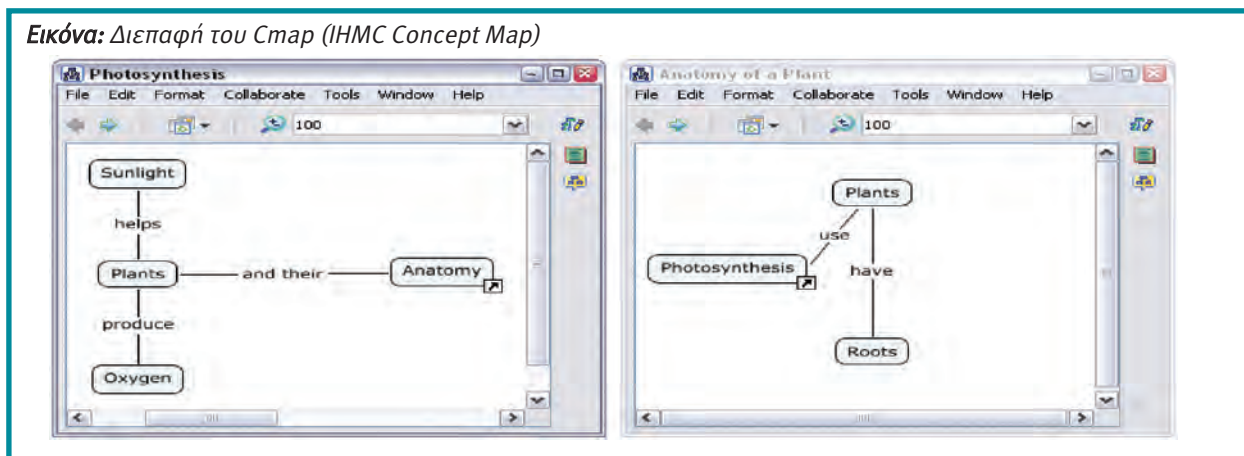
**Εικόνα:** Διεπαφή του Cmap (IHMC Concept Map)

Photosynthesis
File Edit Format Collaborate Tools Window Help
100

Sunlight
helps
Plants
and their
Anatomy
produce
Oxygen

Anatomy of a Plant
File Edit Format Collaborate Tools Window Help
100

Plants
use
Photosynthesis
have
Roots